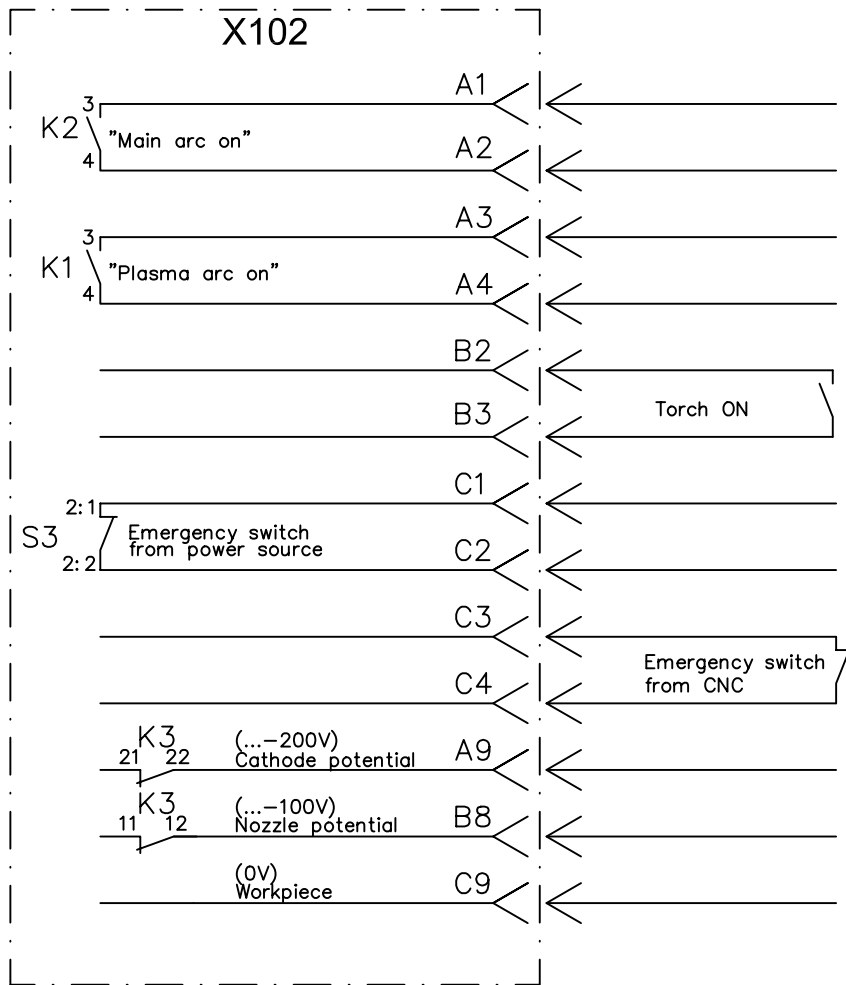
X102

A1
K2 3 4 "Main arc on"
A2

A3
K1 3 4 "Plasma arc on"
A4

B2
B3
Torch ON

C1
S3 2:1 2:2 Emergency switch from power source
C2

C3
C4
Emergency switch from CNC

K3 21 22 (...−200V) Cathode potential A9

K3 11 12 (...−100V) Nozzle potential B8

(0V) Workpiece C9